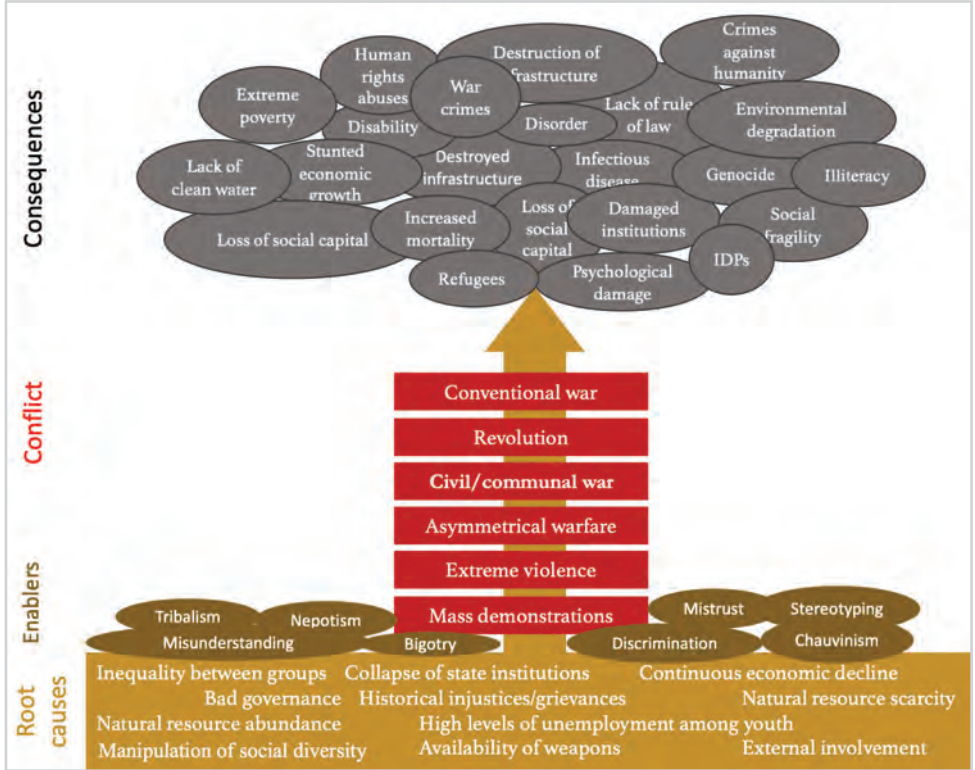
Consequences

Crimes against humanity

Destruction of infrastructure

Human rights abuses

War crimes

Extreme poverty

Disability

Disorder

Lack of rule of law

Environmental degradation

Lack of clean water

Stunted economic growth

Destroyed infrastructure

Infectious disease

Genocide

Illiteracy

Loss of social capital

Increased mortality

Loss of social capital

Damaged institutions

Social fragility

Refugees

Psychological damage

IDPs

Conflict

Conventional war

Revolution

Civil/communal war

Asymmetrical warfare

Extreme violence

Mass demonstrations

Enablers

Tribalism

Nepotism

Misunderstanding

Bigotry

Mistrust

Stereotyping

Discrimination

Chauvinism

Root causes

Inequality between groups
Collapse of state institutions
Continuous economic decline
Bad governance
Historical injustices/grievances
Natural resource scarcity
Natural resource abundance
High levels of unemployment among youth
Manipulation of social diversity
Availability of weapons
External involvement